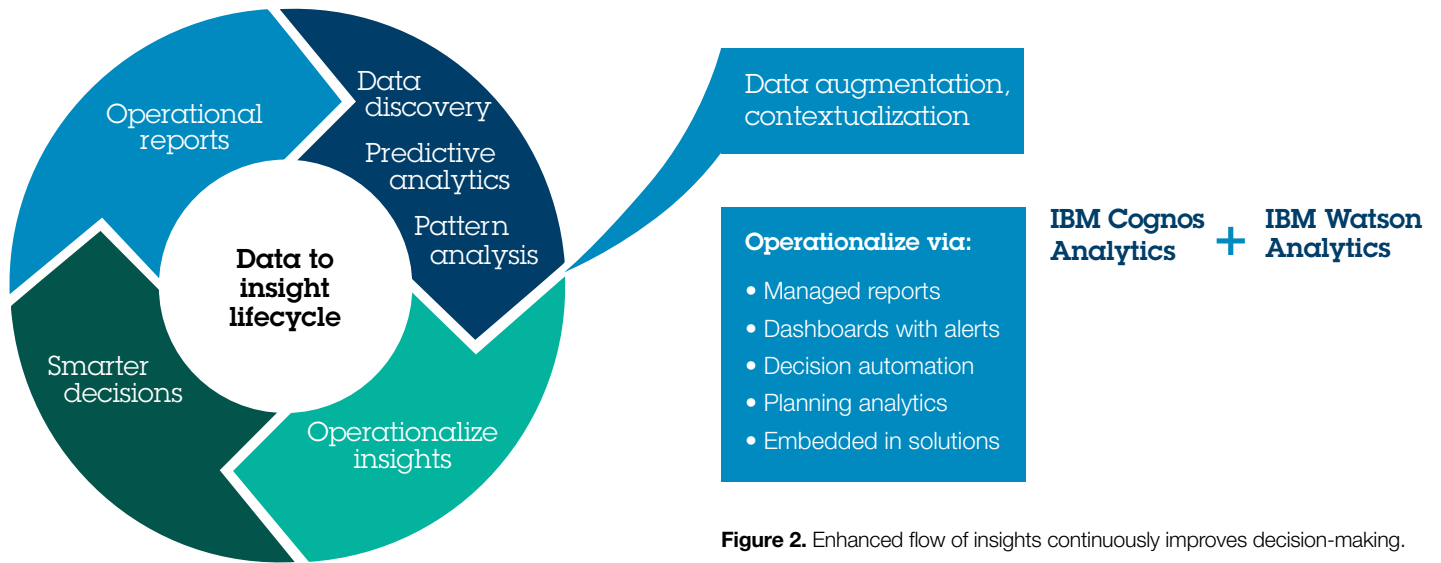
Operational reports

Data discovery

Predictive analytics

Pattern analysis

Data to insight lifecycle

Smarter decisions

Operationalize insights

Data augmentation, contextualization

Operationalize via:

• Managed reports
• Dashboards with alerts
• Decision automation
• Planning analytics
• Embedded in solutions

IBM Cognos Analytics + IBM Watson Analytics

**Figure 2.** Enhanced flow of insights continuously improves decision-making.